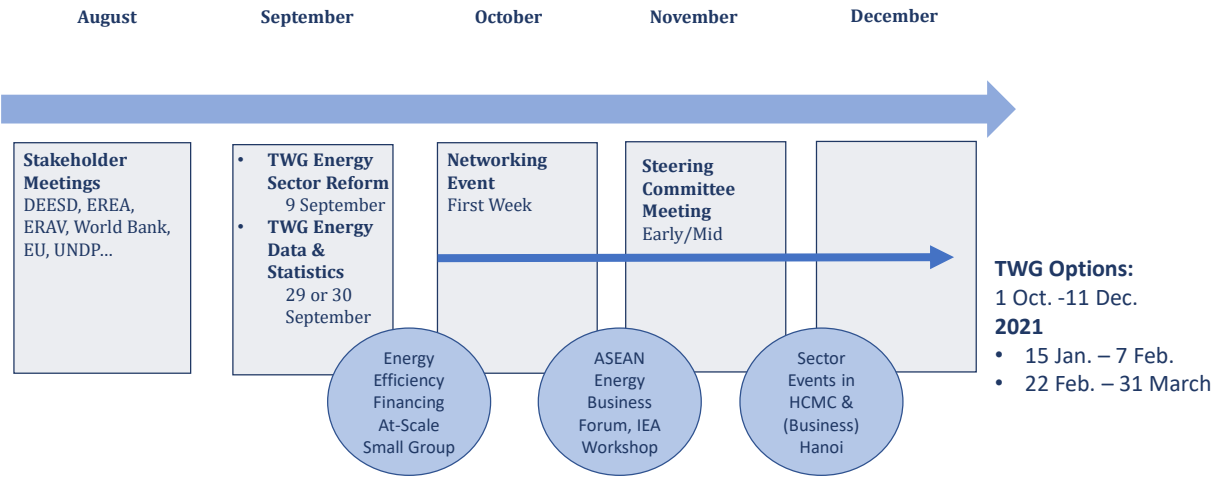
August

September

October

November

December

**Stakeholder Meetings**
DEESD, EREA, ERAV, World Bank, EU, UNDP...

- **TWG Energy Sector Reform** 9 September
- **TWG Energy Data & Statistics** 29 or 30 September

**Networking Event**
First Week

**Steering Committee Meeting**
Early/Mid

**TWG Options:**
1 Oct. -11 Dec.
**2021**
- 15 Jan. – 7 Feb.
- 22 Feb. – 31 March

Energy Efficiency Financing At-Scale Small Group

ASEAN Energy Business Forum, IEA Workshop

Sector Events in HCMC & (Business) Hanoi